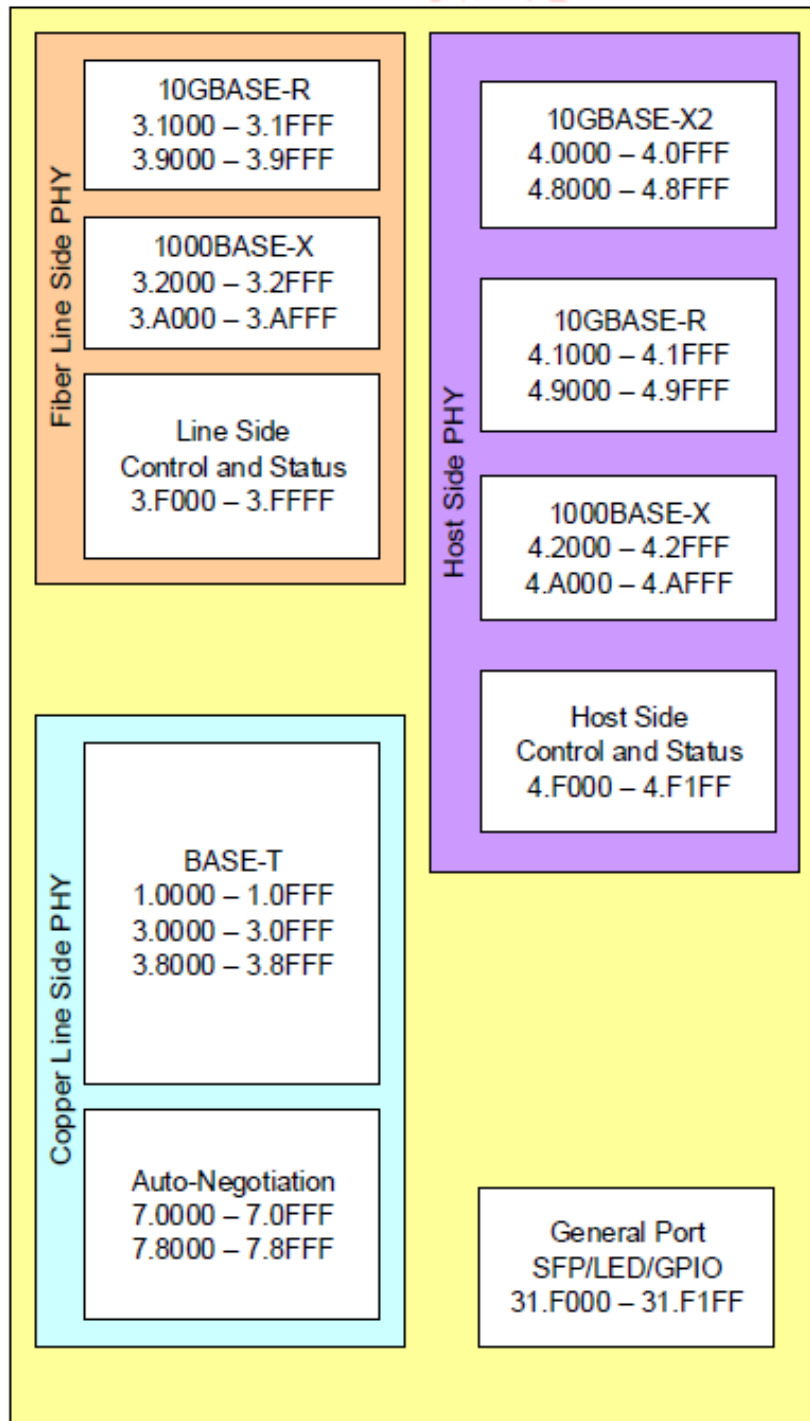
Fiber Line Side PHY

10GBASE-R
3.1000 – 3.1FFF
3.9000 – 3.9FFF

1000BASE-X
3.2000 – 3.2FFF
3.A000 – 3.AFFF

Line Side
Control and Status
3.F000 – 3.FFFF

Host Side PHY

10GBASE-X2
4.0000 – 4.0FFF
4.8000 – 4.8FFF

10GBASE-R
4.1000 – 4.1FFF
4.9000 – 4.9FFF

1000BASE-X
4.2000 – 4.2FFF
4.A000 – 4.AFFF

Host Side
Control and Status
4.F000 – 4.F1FF

Copper Line Side PHY

BASE-T
1.0000 – 1.0FFF
3.0000 – 3.0FFF
3.8000 – 3.8FFF

Auto-Negotiation
7.0000 – 7.0FFF
7.8000 – 7.8FFF

General Port
SFP/LED/GPIO
31.F000 – 31.F1FF